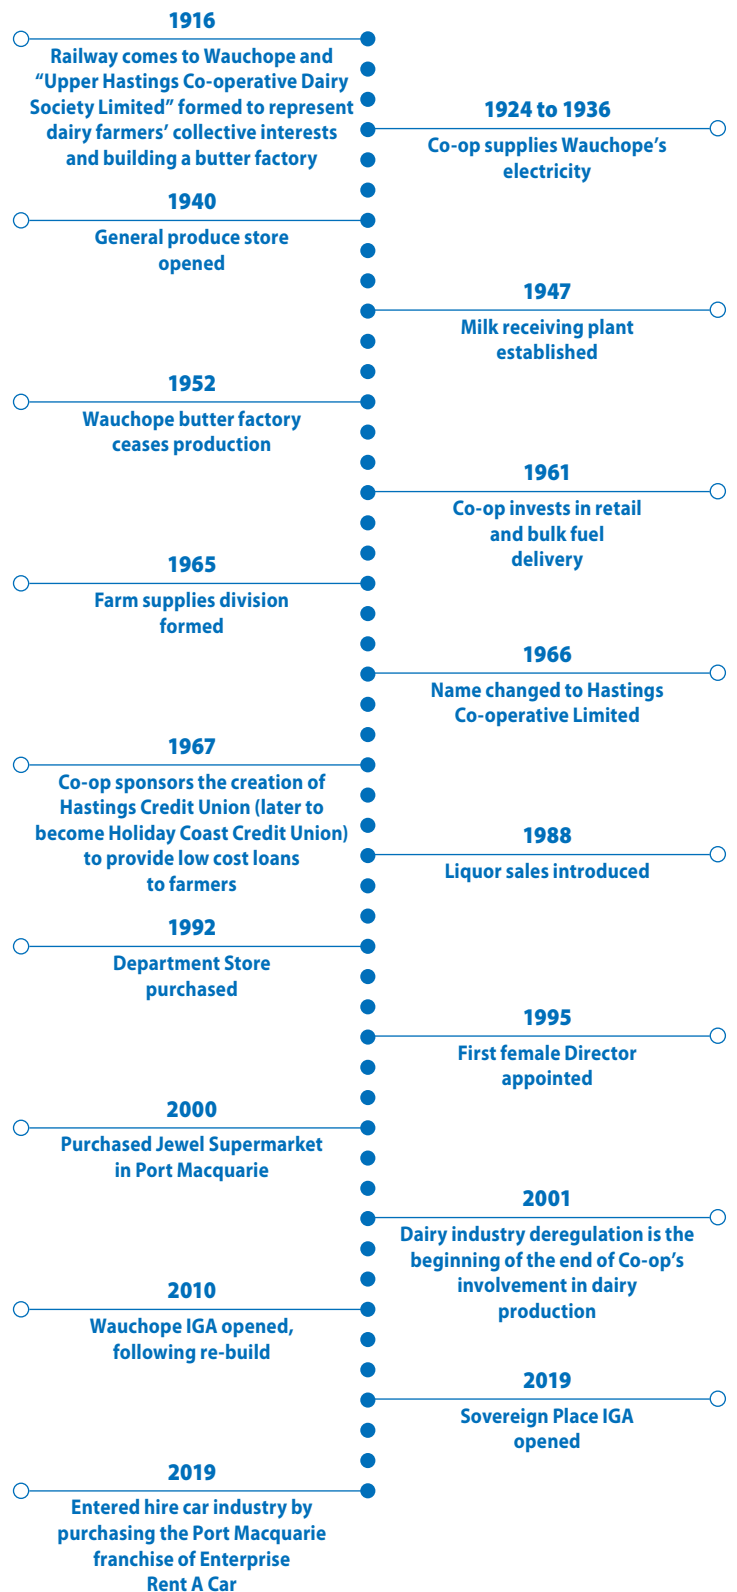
1916
Railway comes to Wauchope and "Upper Hastings Co-operative Dairy Society Limited" formed to represent dairy farmers' collective interests and building a butter factory

1924 to 1936
Co-op supplies Wauchope's electricity

1940
General produce store opened

1947
Milk receiving plant established

1952
Wauchope butter factory ceases production

1961
Co-op invests in retail and bulk fuel delivery

1965
Farm supplies division formed

1966
Name changed to Hastings Co-operative Limited

1967
Co-op sponsors the creation of Hastings Credit Union (later to become Holiday Coast Credit Union) to provide low cost loans to farmers

1988
Liquor sales introduced

1992
Department Store purchased

1995
First female Director appointed

2000
Purchased Jewel Supermarket in Port Macquarie

2001
Dairy industry deregulation is the beginning of the end of Co-op's involvement in dairy production

2010
Wauchope IGA opened, following re-build

2019
Sovereign Place IGA opened

2019
Entered hire car industry by purchasing the Port Macquarie franchise of Enterprise Rent A Car